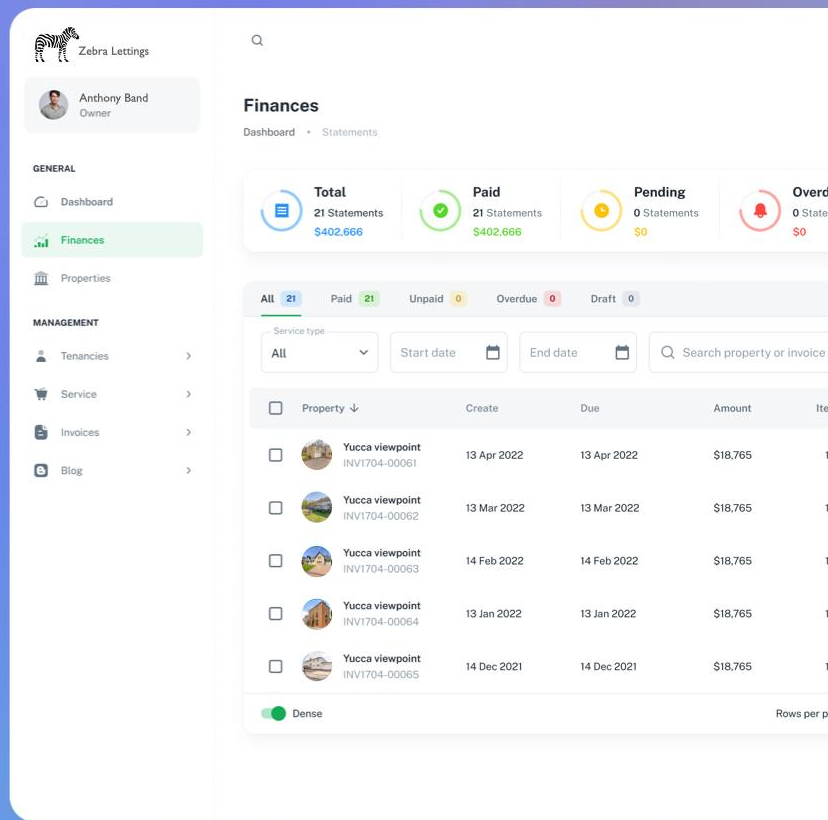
Zebra Lettings

Anthony Band
Owner

GENERAL

Dashboard

Finances

Properties

MANAGEMENT

Tenancies

Service

Invoices

Blog

Finances

Dashboard • Statements

Total
21 Statements
$402,666

Paid
21 Statements
$402,666

Pending
0 Statements
$0

Overd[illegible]
0 State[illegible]
$0

All 21 Paid 21 Unpaid 0 Overdue 0 Draft 0

Service type
All

Start date

End date

Search property or invoice

| | Property ↓ | Create | Due | Amount | Ite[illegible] |
|---|---|---|---|---|---|
| | Yucca viewpoint INV1704-00061 | 13 Apr 2022 | 13 Apr 2022 | $18,765 | 1 |
| | Yucca viewpoint INV1704-00062 | 13 Mar 2022 | 13 Mar 2022 | $18,765 | 1 |
| | Yucca viewpoint INV1704-00063 | 14 Feb 2022 | 14 Feb 2022 | $18,765 | 1 |
| | Yucca viewpoint INV1704-00064 | 13 Jan 2022 | 13 Jan 2022 | $18,765 | 1 |
| | Yucca viewpoint INV1704-00065 | 14 Dec 2021 | 14 Dec 2021 | $18,765 | 1 |

Dense

Rows per p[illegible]